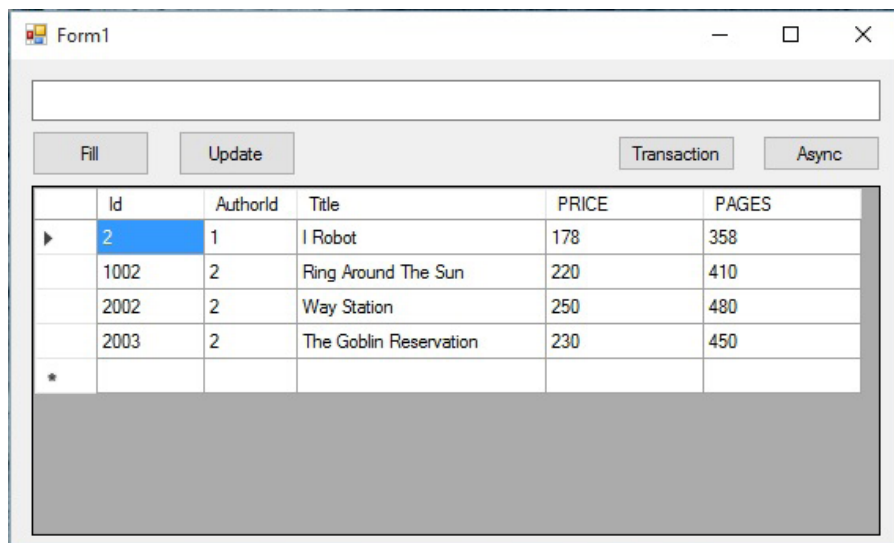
Form1

Fill

Update

Transaction

Async

| | Id | AuthorId | Title | PRICE | PAGES |
|---|---|---|---|---|---|
| ▶ | 2 | 1 | I Robot | 178 | 358 |
| | 1002 | 2 | Ring Around The Sun | 220 | 410 |
| | 2002 | 2 | Way Station | 250 | 480 |
| | 2003 | 2 | The Goblin Reservation | 230 | 450 |
| * | | | | | |